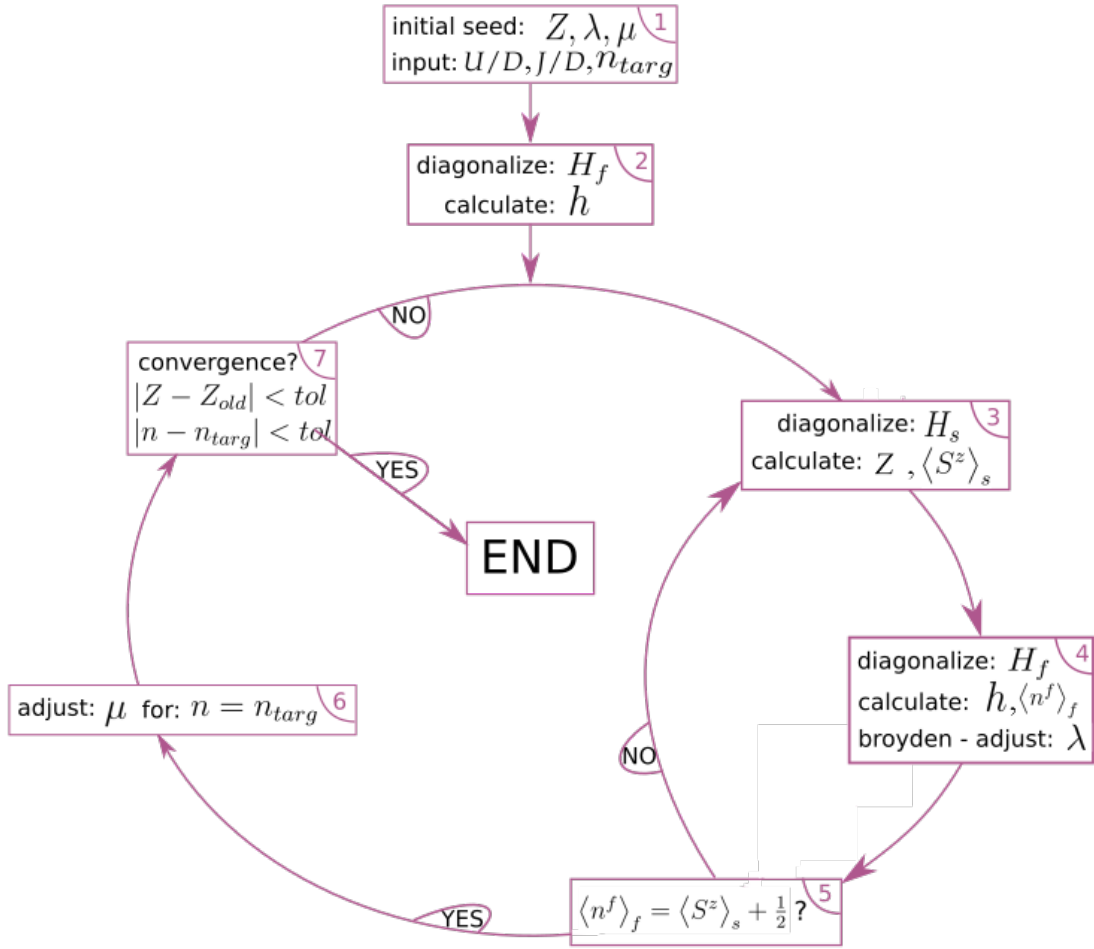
initial seed: $Z, \lambda, \mu$ 1
input: $U/D, J/D, n_{targ}$

diagonalize: $H_f$ 2
calculate: $h$

NO

convergence? 7
$|Z - Z_{old}| < tol$
$|n - n_{targ}| < tol$

YES

END

diagonalize: $H_s$ 3
calculate: $Z$ , $\langle S^z \rangle_s$

diagonalize: $H_f$ 4
calculate: $h, \langle n^f \rangle_f$
broyden - adjust: $\lambda$

adjust: $\mu$ for: $n = n_{targ}$ 6

NO

$\langle n^f \rangle_f = \langle S^z \rangle_s + \frac{1}{2}$ ? 5

YES